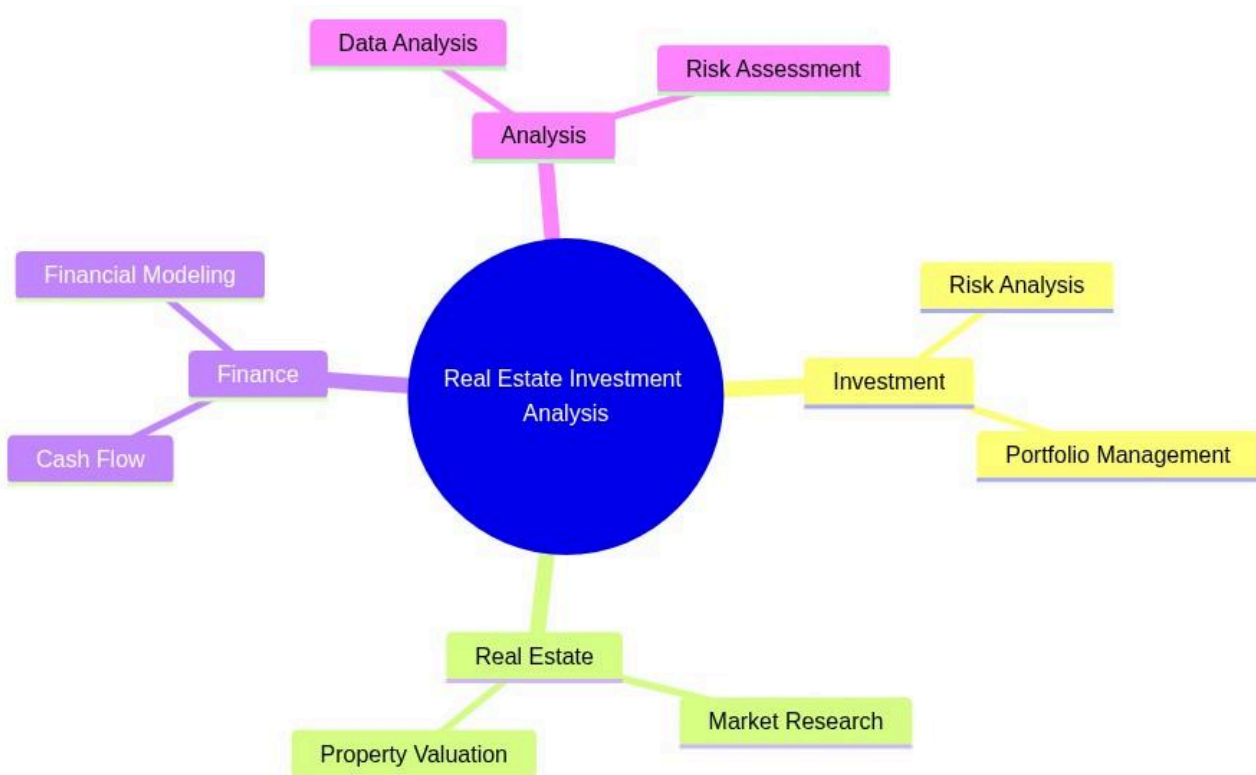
Data Analysis

Risk Assessment

Analysis

Financial Modeling

Finance

Cash Flow

Real Estate Investment Analysis

Risk Analysis

Investment

Portfolio Management

Real Estate

Market Research

Property Valuation